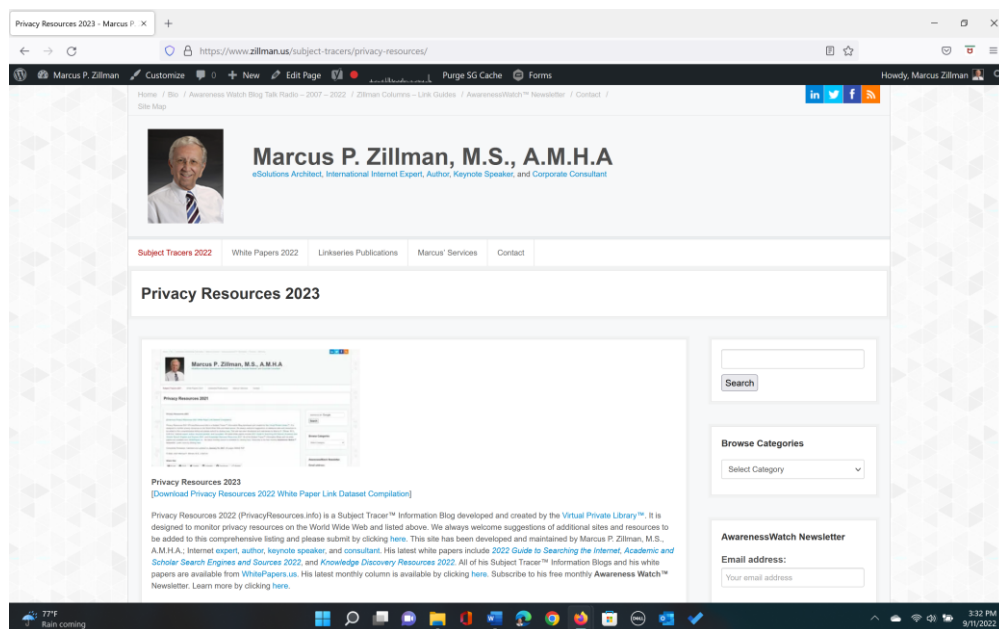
Privacy Resources 2023 - Marcus P ×

https://www.zillman.us/subject-tracers/privacy-resources/

Marcus P. Zillman   Customize   0   New   Edit Page   Purge SG Cache   Forms   Howdy, Marcus Zillman

Home / Bio / Awareness Watch Blog Talk Radio – 2007 – 2022 / Zillman Columns – Link Guides / AwarenessWatch™ Newsletter / Contact / Site Map

Marcus P. Zillman, M.S., A.M.H.A
eSolutions Architect, International Internet Expert, Author, Keynote Speaker, and Corporate Consultant

Subject Tracers 2022   White Papers 2022   Linkseries Publications   Marcus' Services   Contact

Privacy Resources 2023

Privacy Resources 2023
[Download Privacy Resources 2022 White Paper Link Dataset Compilation]

Privacy Resources 2022 (PrivacyResources.info) is a Subject Tracer™ Information Blog developed and created by the Virtual Private Library™. It is designed to monitor privacy resources on the World Wide Web and listed above. We always welcome suggestions of additional sites and resources to be added to this comprehensive listing and please submit by clicking here. This site has been developed and maintained by Marcus P. Zillman, M.S., A.M.H.A.; Internet expert, author, keynote speaker, and consultant. His latest white papers include 2022 Guide to Searching the Internet, Academic and Scholar Search Engines and Sources 2022, and Knowledge Discovery Resources 2022. All of his Subject Tracer™ Information Blogs and his white papers are available from WhitePapers.us. His latest monthly column is available by clicking here. Subscribe to his free monthly Awareness Watch™ Newsletter. Learn more by clicking here.

Search

Browse Categories
Select Category

AwarenessWatch Newsletter
Email address:
Your email address

77°F
Rain coming

3:32 PM
9/11/2022